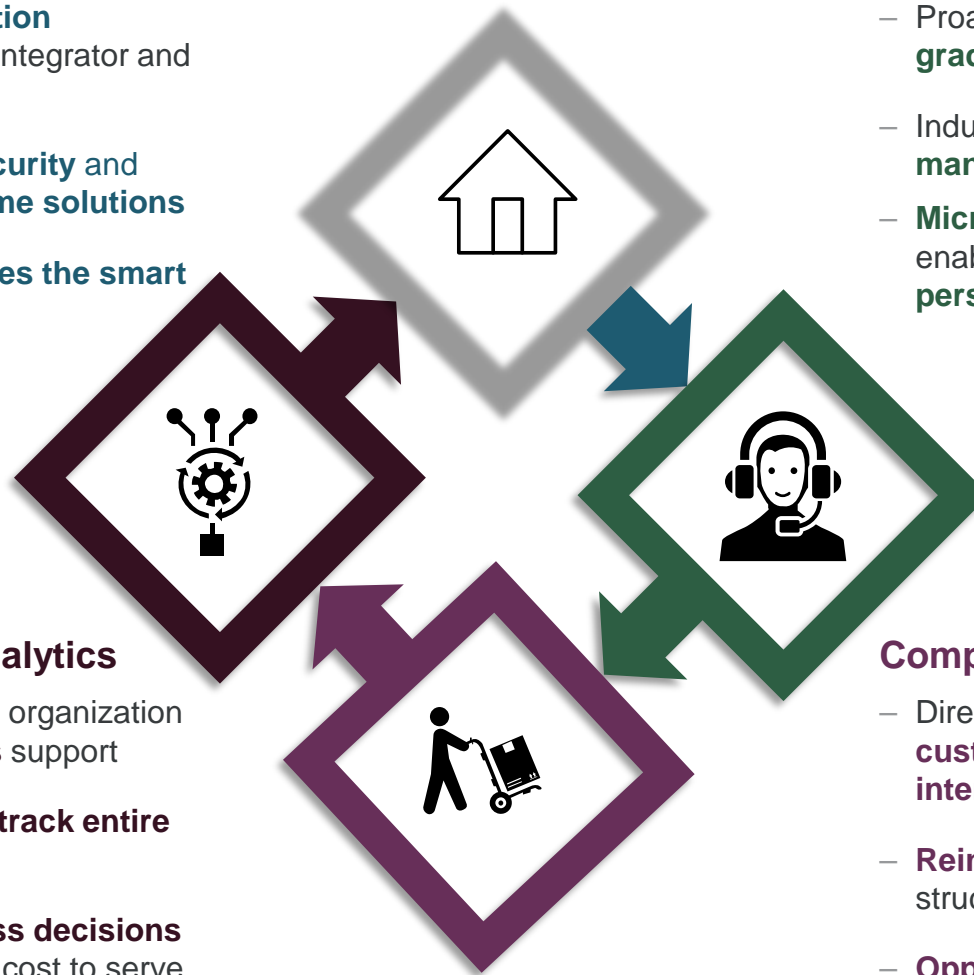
tion
ntegrator and

curity and
me solutions

es the smart

alytics
organization
s support

track entire

ss decisions
cost to serve

– Proa
grac

– Indu
mar

– Micr
enab
pers

Comp

– Dire
cust
inte

– Rei
struc

– Opp